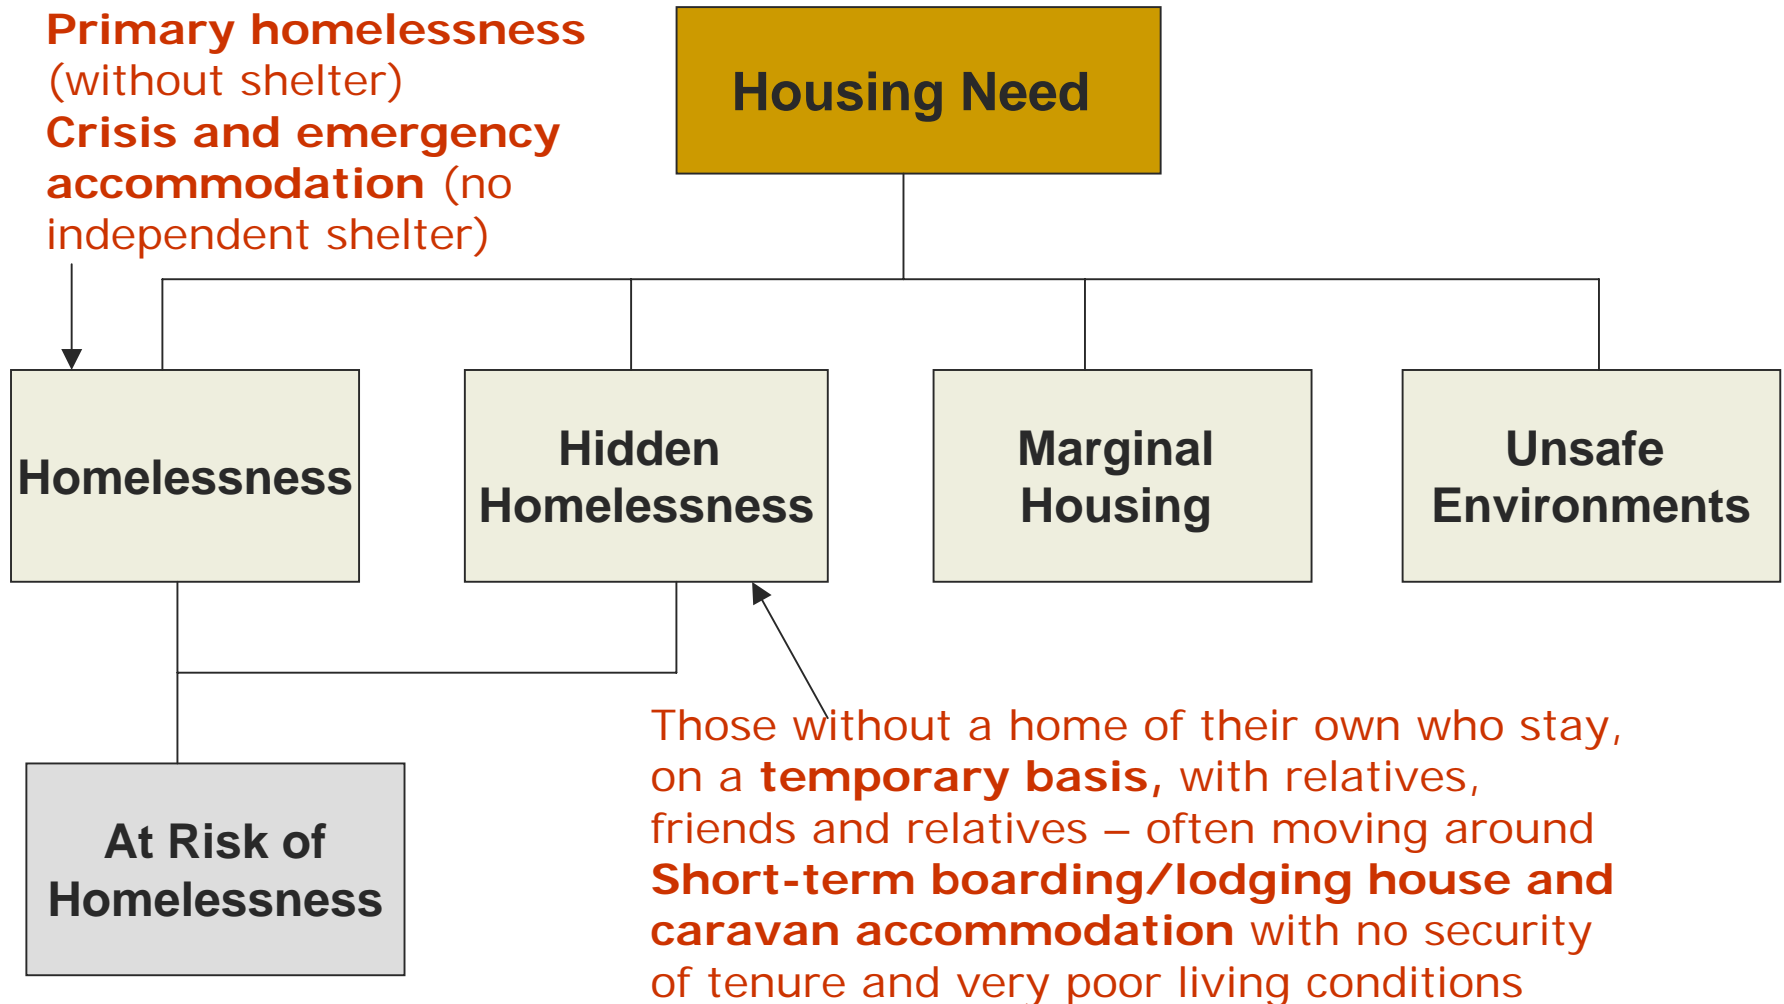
**Primary homelessness** (without shelter)
**Crisis and emergency accommodation** (no independent shelter)

Housing Need

Homelessness

Hidden Homelessness

Marginal Housing

Unsafe Environments

At Risk of Homelessness

Those without a home of their own who stay, on a **temporary basis,** with relatives, friends and relatives – often moving around
**Short-term boarding/lodging house and caravan accommodation** with no security of tenure and very poor living conditions